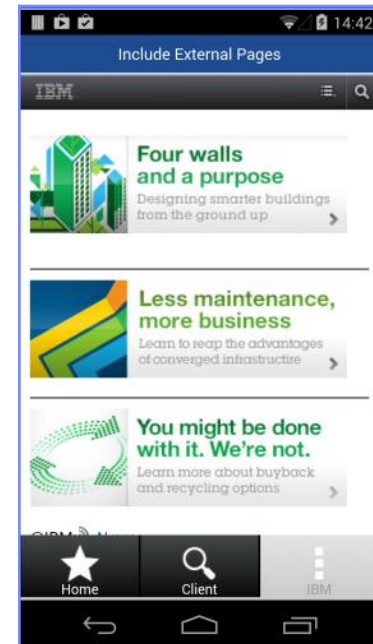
14:42

Include External Pages

IBM

Four walls and a purpose

Designing smarter buildings from the ground up

Less maintenance, more business

Learn to reap the advantages of converged infrastructire

You might be done with it. We're not.

Learn more about buyback and recycling options

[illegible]

Home

Client

IBM